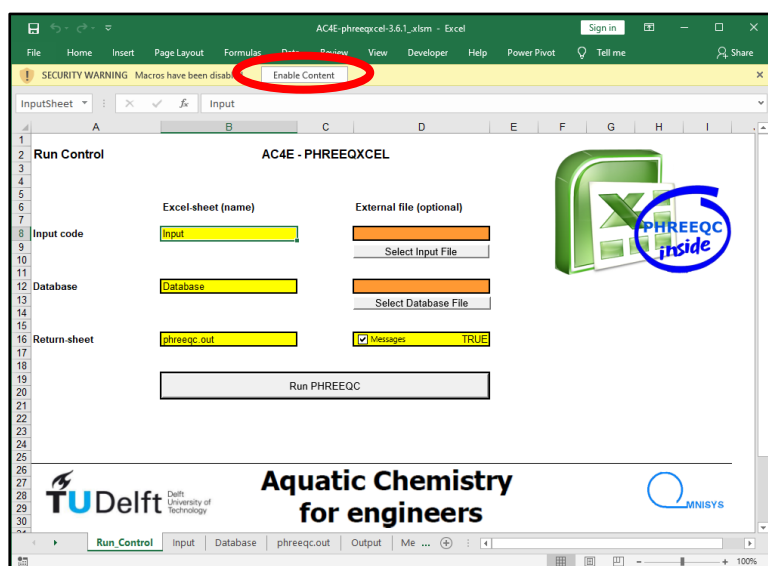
AC4E-phreeqcxcel-3.6.1_.xlsm - Excel

Sign in

File Home Insert Page Layout Formulas Data Review View Developer Help Power Pivot Tell me Share

SECURITY WARNING Macros have been disab Enable Content

InputSheet

Input

| | A | B | C | D | E | F | G | H | I |
|---|---|---|---|---|---|---|---|---|---|
| 1 | | | | | | | | | |
| 2 | Run Control | | AC4E - PHREEQXCEL | | | | | | |
| 3 | | | | | | | | | |
| 4 | | | | | | | | | |
| 5 | | | | | | | | | |
| 6 | | Excel-sheet (name) | | External file (optional) | | | | | |
| 7 | | | | | | | | | |
| 8 | Input code | Input | | | | | | | |
| 9 | | | | Select Input File | | | | | |
| 10 | | | | | | | | | |
| 11 | | | | | | | | | |
| 12 | Database | Database | | | | | | | |
| 13 | | | | Select Database File | | | | | |
| 14 | | | | | | | | | |
| 15 | | | | | | | | | |
| 16 | Return-sheet | phreeqc.out | | Messages TRUE | | | | | |
| 17 | | | | | | | | | |
| 18 | | | | | | | | | |
| 19 | | Run PHREEQC | | | | | | | |
| 20 | | | | | | | | | |

PHREEQC inside

TUDelft Delft University of Technology

Aquatic Chemistry for engineers

MNISYS

Run_Control Input Database phreeqc.out Output Me ...

100%